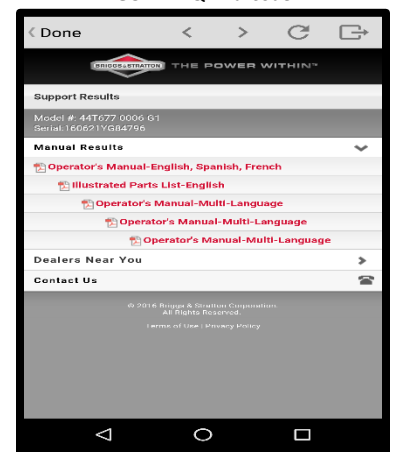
Done

BRIGGS & STRATTON THE POWER WITHIN™

Support Results

Model #: 44T677 0006 G1
Serial: 160621YG84796

Manual Results

Operator's Manual-English, Spanish, French

Illustrated Parts List-English

Operator's Manual-Multi-Language

Operator's Manual-Multi-Language

Operator's Manual-Multi-Language

Dealers Near You

Contact Us

© 2016 Briggs & Stratton Corporation. All Rights Reserved.

Terms of Use | Privacy Policy